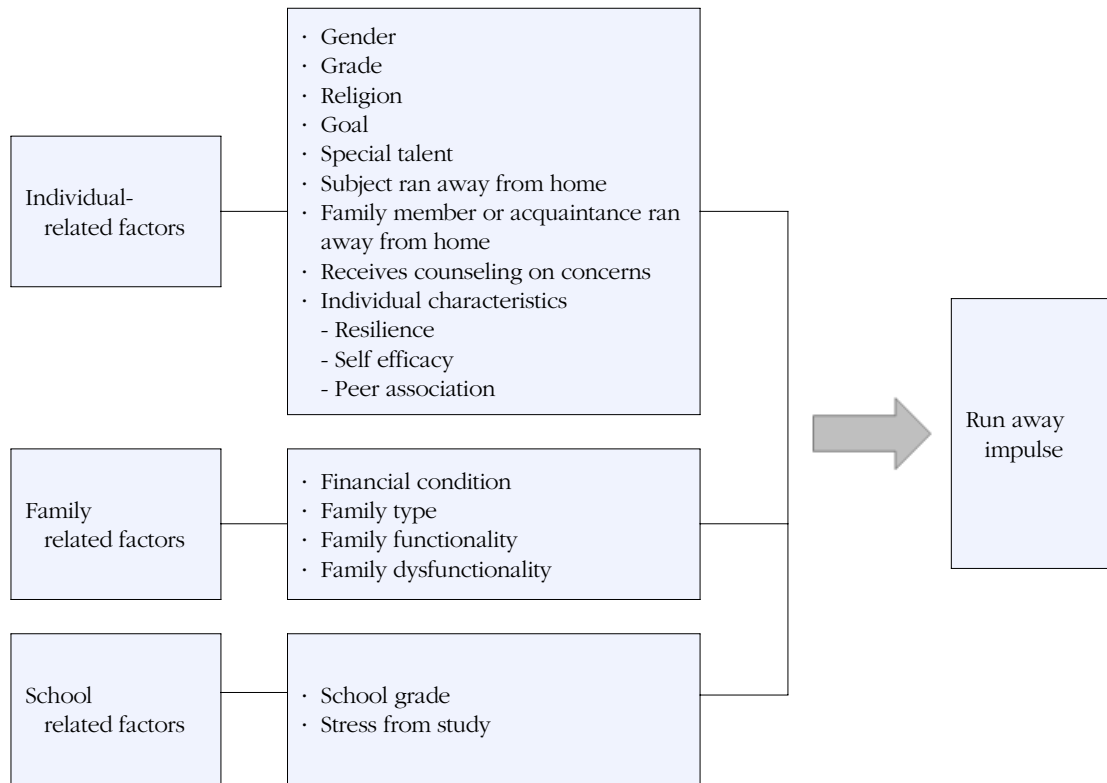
Individual-related factors

· Gender
· Grade
· Religion
· Goal
· Special talent
· Subject ran away from home
· Family member or acquaintance ran away from home
· Receives counseling on concerns
· Individual characteristics
- Resilience
- Self efficacy
- Peer association

Family related factors

· Financial condition
· Family type
· Family functionality
· Family dysfunctionality

School related factors

· School grade
· Stress from study

Run away impulse